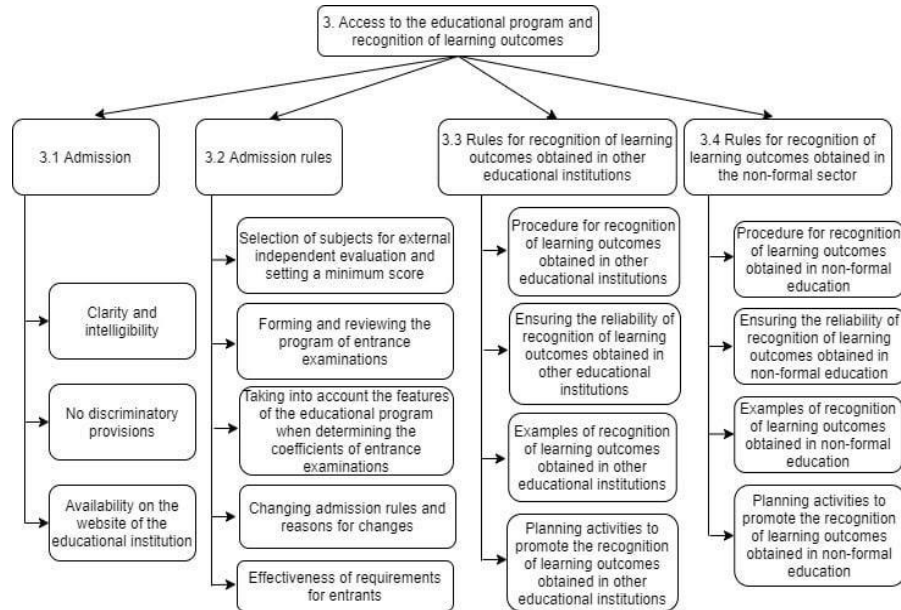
3. Access to the educational program and recognition of learning outcomes

3.1 Admission

Clarity and intelligibility

No discriminatory provisions

Availability on the website of the educational institution

3.2 Admission rules

Selection of subjects for external independent evaluation and setting a minimum score

Forming and reviewing the program of entrance examinations

Taking into account the features of the educational program when determining the coefficients of entrance examinations

Changing admission rules and reasons for changes

Effectiveness of requirements for entrants

3.3 Rules for recognition of learning outcomes obtained in other educational institutions

Procedure for recognition of learning outcomes obtained in other educational institutions

Ensuring the reliability of recognition of learning outcomes obtained in other educational institutions

Examples of recognition of learning outcomes obtained in other educational institutions

Planning activities to promote the recognition of learning outcomes obtained in other educational institutions

3.4 Rules for recognition of learning outcomes obtained in the non-formal sector

Procedure for recognition of learning outcomes obtained in non-formal education

Ensuring the reliability of recognition of learning outcomes obtained in non-formal education

Examples of recognition of learning outcomes obtained in non-formal education

Planning activities to promote the recognition of learning outcomes obtained in non-formal education